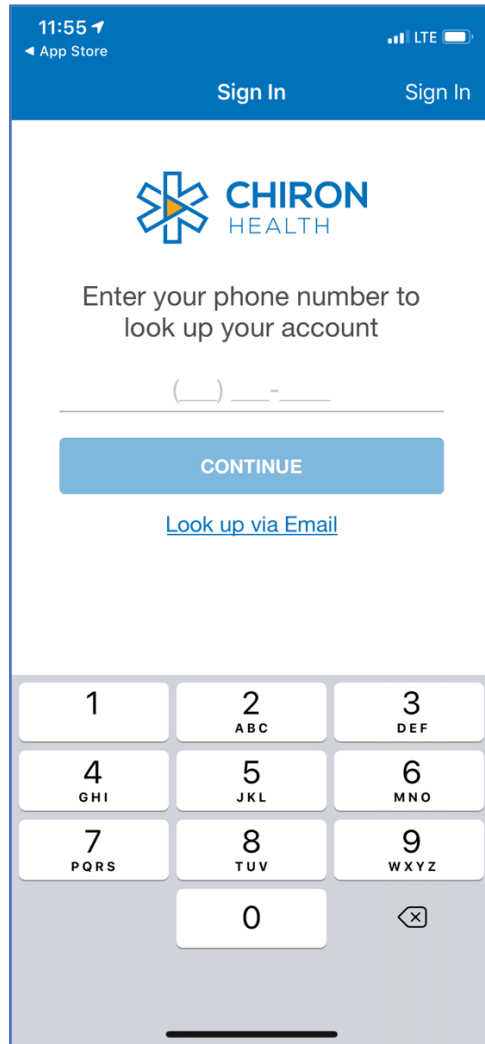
11:55
◂ App Store
LTE

Sign In
Sign In

CHIRON
HEALTH

Enter your phone number to look up your account

(___) ___-____

CONTINUE

Look up via Email

1
2
ABC
3
DEF
4
GHI
5
JKL
6
MNO
7
PQRS
8
TUV
9
WXYZ
0